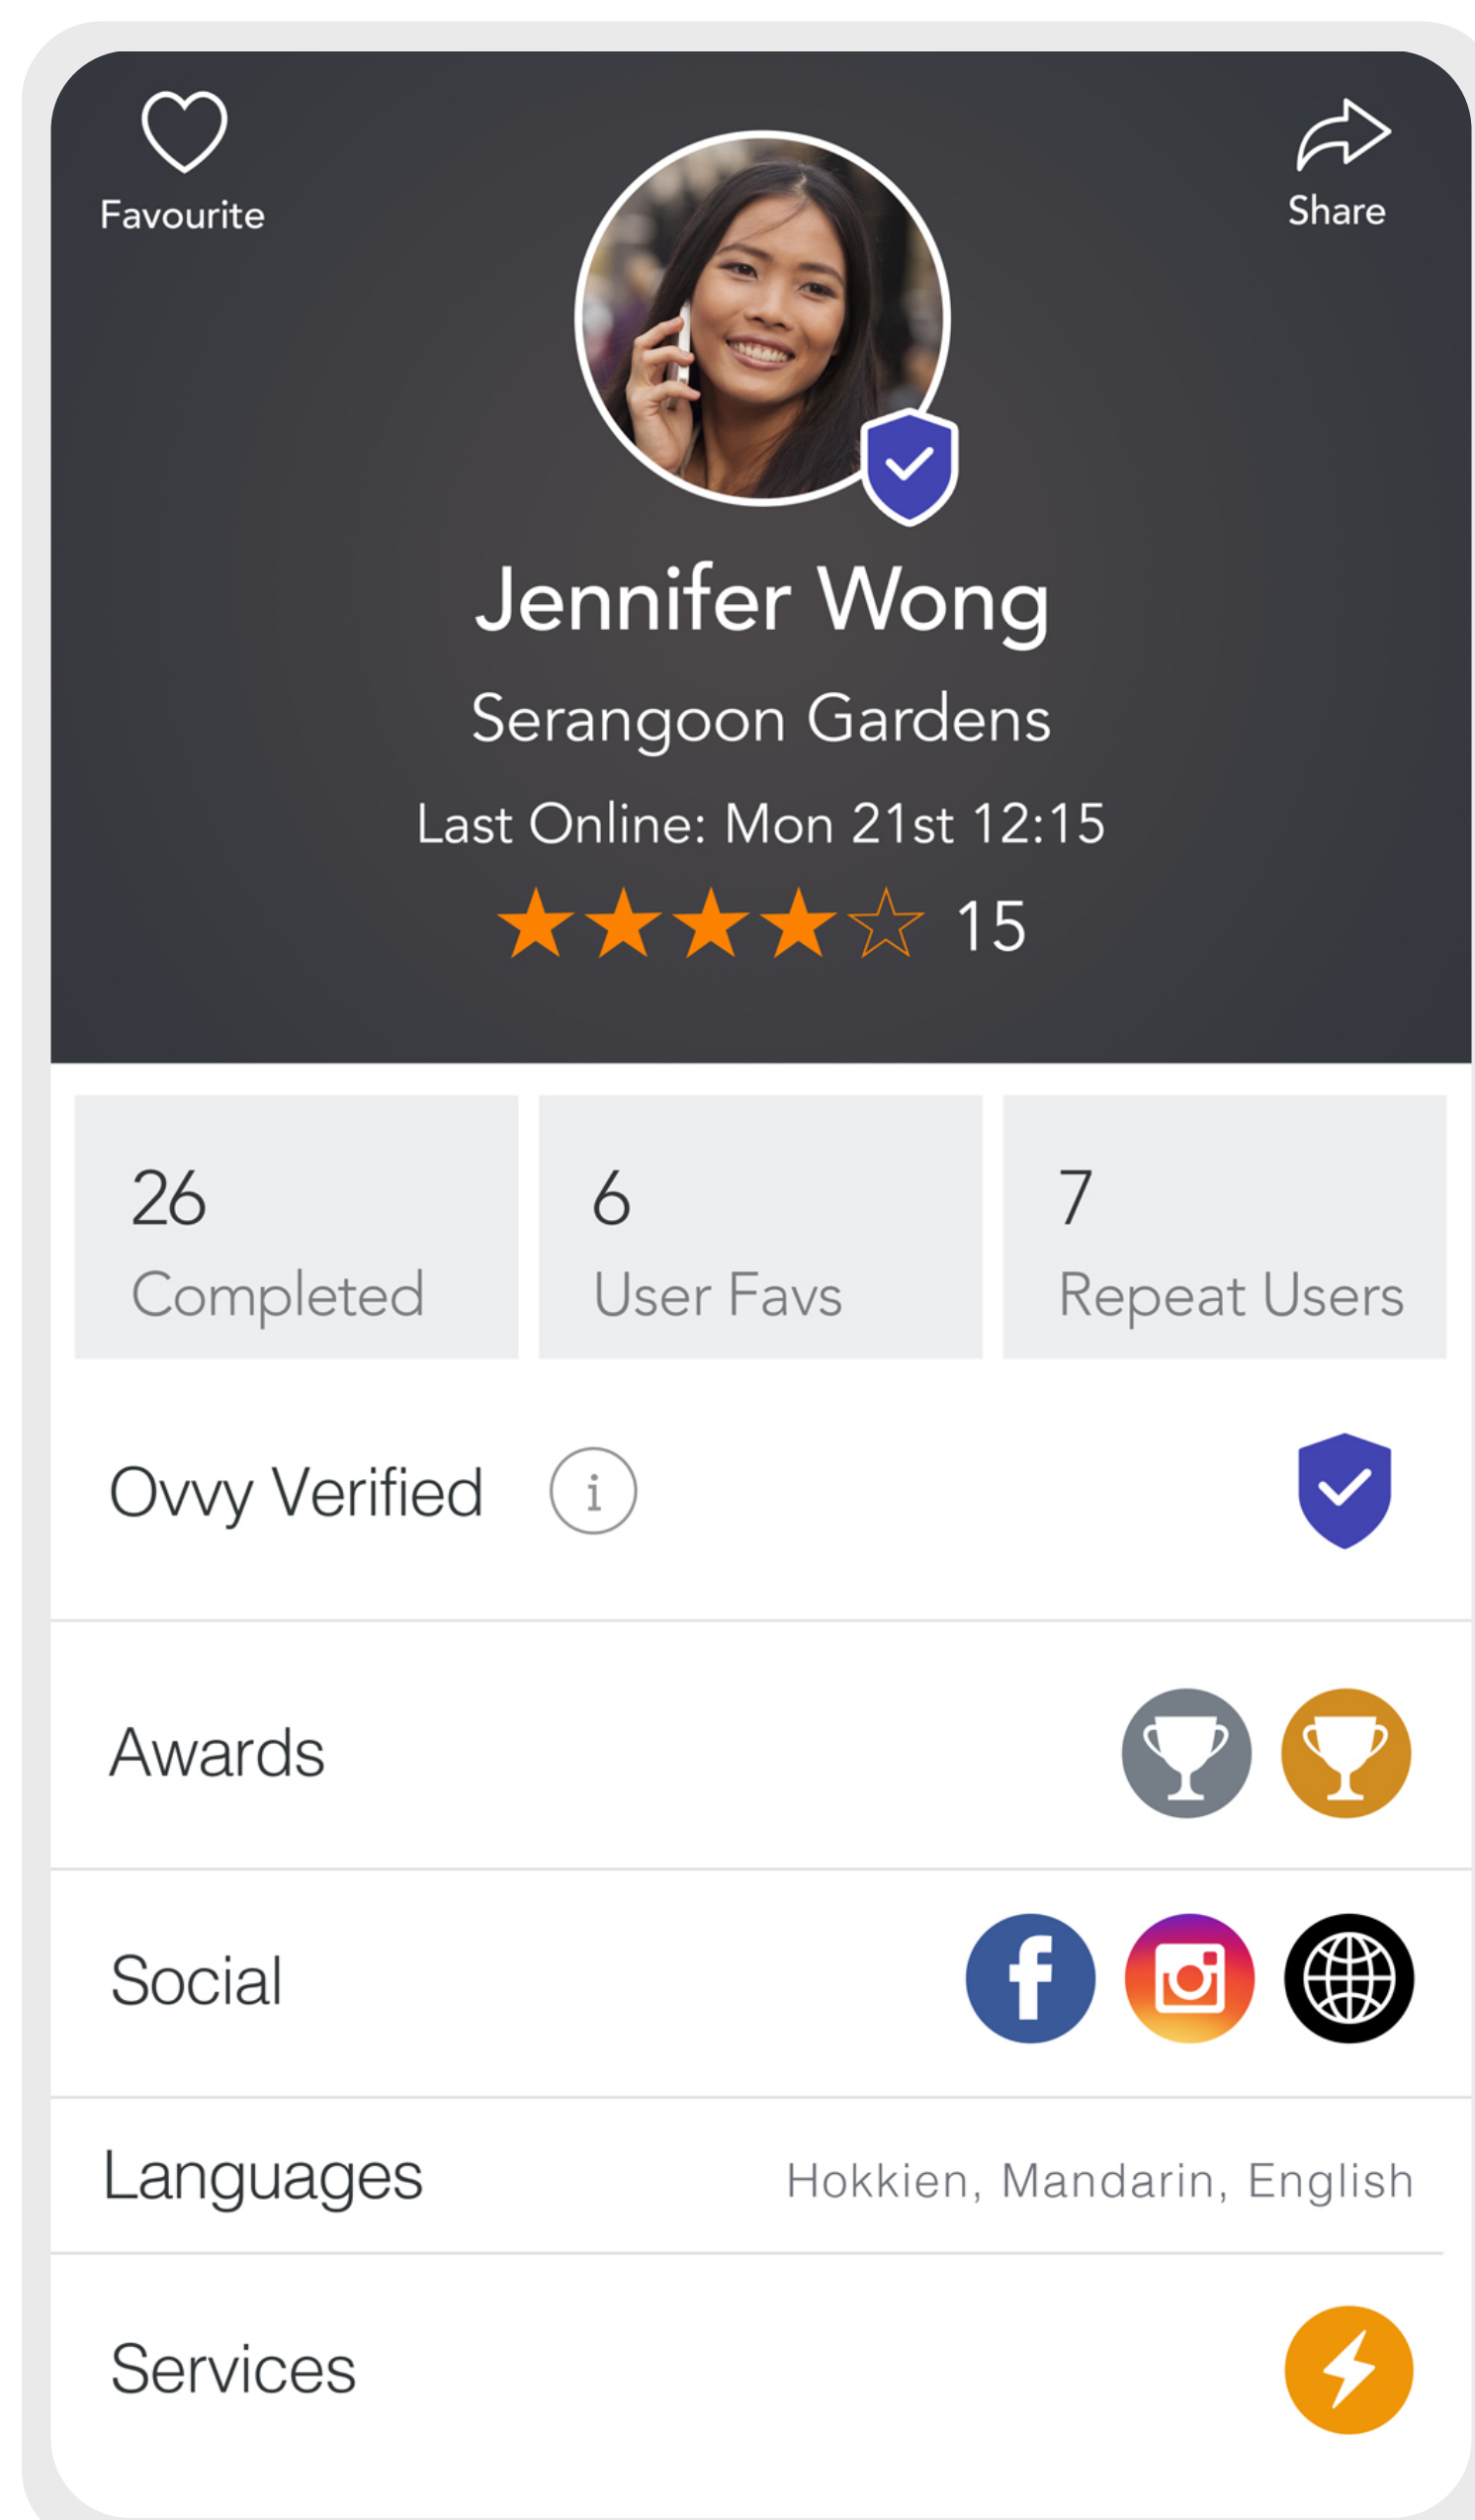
Favourite

Share

Jennifer Wong

Serangoon Gardens

Last Online: Mon 21st 12:15

15

26
Completed

6
User Favs

7
Repeat Users

Ovvy Verified

i

Awards

Social

Languages

Hokkien, Mandarin, English

Services